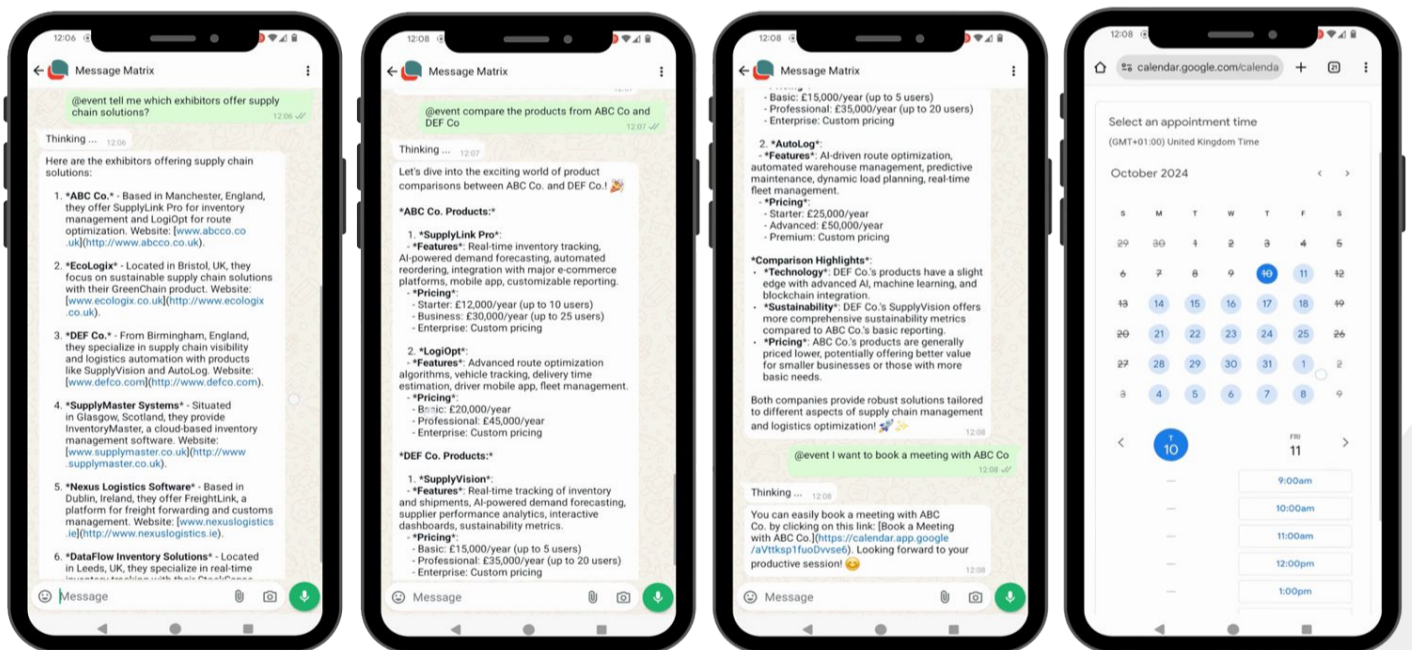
12:06

Message Matrix

@event tell me which exhibitors offer supply chain solutions?
12:06

Thinking ... 12:06

Here are the exhibitors offering supply chain solutions:

1. *ABC Co.* - Based in Manchester, England, they offer SupplyLink Pro for inventory management and LogiOpt for route optimization. Website: [www.abcco.co.uk](http://www.abcco.co.uk).

2. *EcoLogix* - Located in Bristol, UK, they focus on sustainable supply chain solutions with their GreenChain product. Website: [www.ecologix.co.uk](http://www.ecologix.co.uk).

3. *DEF Co.* - From Birmingham, England, they specialize in supply chain visibility and logistics automation with products like SupplyVision and AutoLog. Website: [www.defco.com](http://www.defco.com).

4. *SupplyMaster Systems* - Situated in Glasgow, Scotland, they provide InventoryMaster, a cloud-based inventory management software. Website: [www.supplymaster.co.uk](http://www.supplymaster.co.uk).

5. *Nexus Logistics Software* - Based in Dublin, Ireland, they offer FreightLink, a platform for freight forwarding and customs management. Website: [www.nexuslogistics.ie](http://www.nexuslogistics.ie).

6. *DataFlow Inventory Solutions* - Located in Leeds, UK, they specialize in real-time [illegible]

Message

12:08

Message Matrix

@event compare the products from ABC Co and DEF Co
12:07

Thinking ... 12:07

Let's dive into the exciting world of product comparisons between ABC Co. and DEF Co.! 🎉

*ABC Co. Products:*

1. *SupplyLink Pro*:
- *Features*: Real-time inventory tracking, AI-powered demand forecasting, automated reordering, integration with major e-commerce platforms, mobile app, customizable reporting.
- *Pricing*:
- Starter: £12,000/year (up to 10 users)
- Business: £30,000/year (up to 25 users)
- Enterprise: Custom pricing

2. *LogiOpt*:
- *Features*: Advanced route optimization algorithms, vehicle tracking, delivery time estimation, driver mobile app, fleet management.
- *Pricing*:
- Basic: £20,000/year
- Professional: £45,000/year
- Enterprise: Custom pricing

*DEF Co. Products:*

1. *SupplyVision*:
- *Features*: Real-time tracking of inventory and shipments, AI-powered demand forecasting, supplier performance analytics, interactive dashboards, sustainability metrics.
- *Pricing*:
- Basic: £15,000/year (up to 5 users)
- Professional: £35,000/year (up to 20 users)
- Enterprise: Custom pricing

Message

12:08

Message Matrix

- Basic: £15,000/year (up to 5 users)
- Professional: £35,000/year (up to 20 users)
- Enterprise: Custom pricing

2. *AutoLog*:
- *Features*: AI-driven route optimization, automated warehouse management, predictive maintenance, dynamic load planning, real-time fleet management.
- *Pricing*:
- Starter: £25,000/year
- Advanced: £50,000/year
- Premium: Custom pricing

*Comparison Highlights*:
• *Technology*: DEF Co.'s products have a slight edge with advanced AI, machine learning, and blockchain integration.
• *Sustainability*: DEF Co.'s SupplyVision offers more comprehensive sustainability metrics compared to ABC Co.'s basic reporting.
• *Pricing*: ABC Co.'s products are generally priced lower, potentially offering better value for smaller businesses or those with more basic needs.

Both companies provide robust solutions tailored to different aspects of supply chain management and logistics optimization! 🚀✨
12:08

@event I want to book a meeting with ABC Co
12:08

Thinking ... 12:08

You can easily book a meeting with ABC Co. by clicking on this link: [Book a Meeting with ABC Co.](https://calendar.app.google/aVttksp1fuoDvvse6). Looking forward to your productive session! 😊
12:08

Message

12:08

calendar.google.com/calenda

Select an appointment time

(GMT+01:00) United Kingdom Time

October 2024

| S | M | T | W | T | F | S |
|---|---|---|---|---|---|---|
| 29 | 30 | 1 | 2 | 3 | 4 | 5 |
| 6 | 7 | 8 | 9 | 10 | 11 | 12 |
| 13 | 14 | 15 | 16 | 17 | 18 | 19 |
| 20 | 21 | 22 | 23 | 24 | 25 | 26 |
| 27 | 28 | 29 | 30 | 31 | 1 | 2 |
| 3 | 4 | 5 | 6 | 7 | 8 | 9 |

T
10

FRI
11

9:00am
10:00am
11:00am
12:00pm
1:00pm